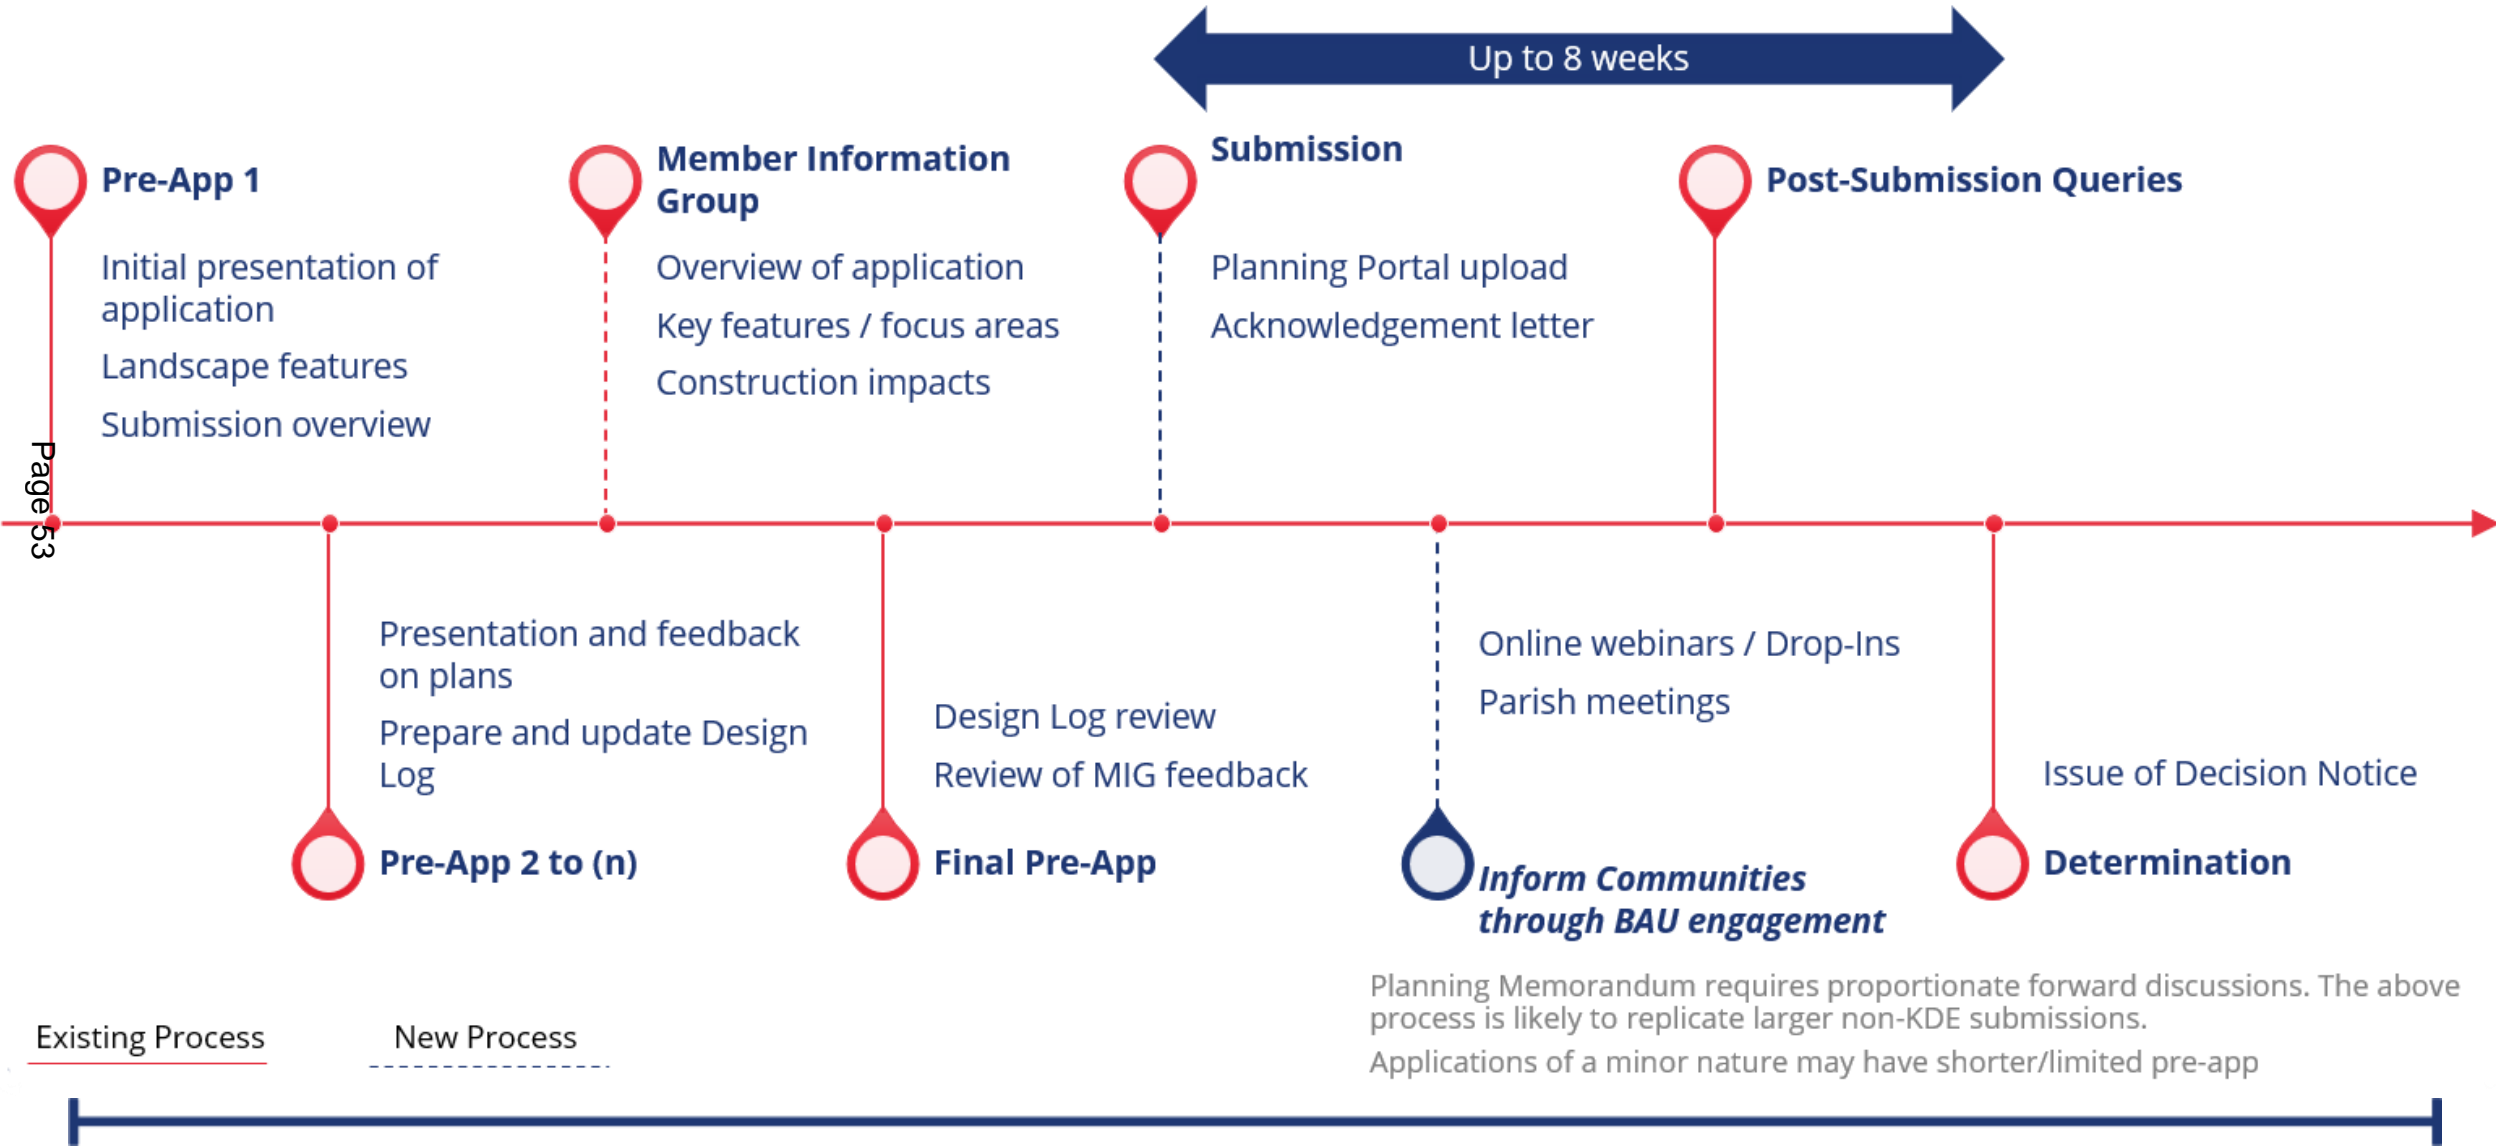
Up to 8 weeks

Pre-App 1

Initial presentation of application

Landscape features

Submission overview

Page 53

Member Information Group

Overview of application

Key features / focus areas

Construction impacts

Submission

Planning Portal upload

Acknowledgement letter

Post-Submission Queries

Presentation and feedback on plans

Prepare and update Design Log

Pre-App 2 to (n)

Design Log review

Review of MIG feedback

Final Pre-App

Online webinars / Drop-Ins

Parish meetings

Inform Communities through BAU engagement

Issue of Decision Notice

Determination

Planning Memorandum requires proportionate forward discussions. The above process is likely to replicate larger non-KDE submissions.

Applications of a minor nature may have shorter/limited pre-app

Existing Process

New Process